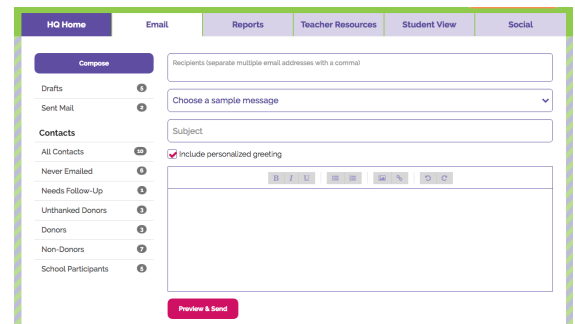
HQ Home | Email | Reports | Teacher Resources | Student View | Social

Compose

Drafts 5
Sent Mail 2

Contacts
All Contacts 10
Never Emailed 8
Needs Follow-Up 1
Unthanked Donors 3
Donors 3
Non-Donors 7
School Participants 5

Recipients (separate multiple email addresses with a comma)

Choose a sample message

Subject

Include personalized greeting

B I U

Preview & Send